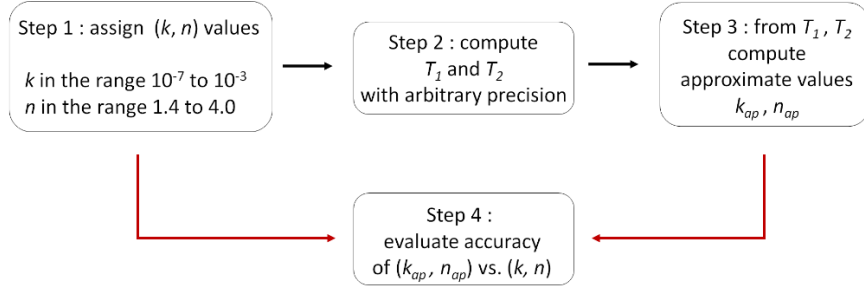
Step 1 : assign $(k, n)$ values

$k$ in the range $10^{-7}$ to $10^{-3}$
$n$ in the range 1.4 to 4.0

Step 2 : compute $T_1$ and $T_2$ with arbitrary precision

Step 3 : from $T_1$ , $T_2$ compute approximate values $k_{ap}$ , $n_{ap}$

Step 4 : evaluate accuracy of $(k_{ap}, n_{ap})$ vs. $(k, n)$